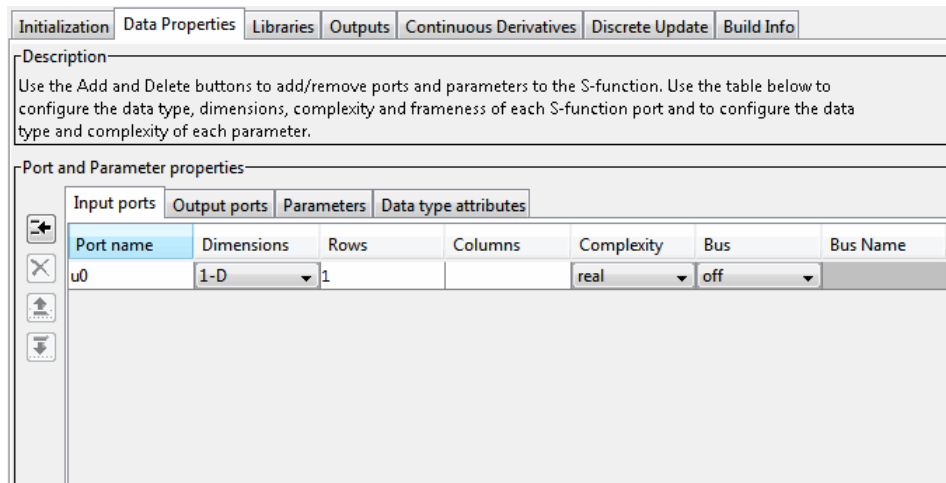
Initialization | Data Properties | Libraries | Outputs | Continuous Derivatives | Discrete Update | Build Info

Description

Use the Add and Delete buttons to add/remove ports and parameters to the S-function. Use the table below to configure the data type, dimensions, complexity and frameness of each S-function port and to configure the data type and complexity of each parameter.

Port and Parameter properties

Input ports | Output ports | Parameters | Data type attributes

| Port name | Dimensions | Rows | Columns | Complexity | Bus | Bus Name |
|---|---|---|---|---|---|---|
| u0 | 1-D | 1 |  | real | off |  |